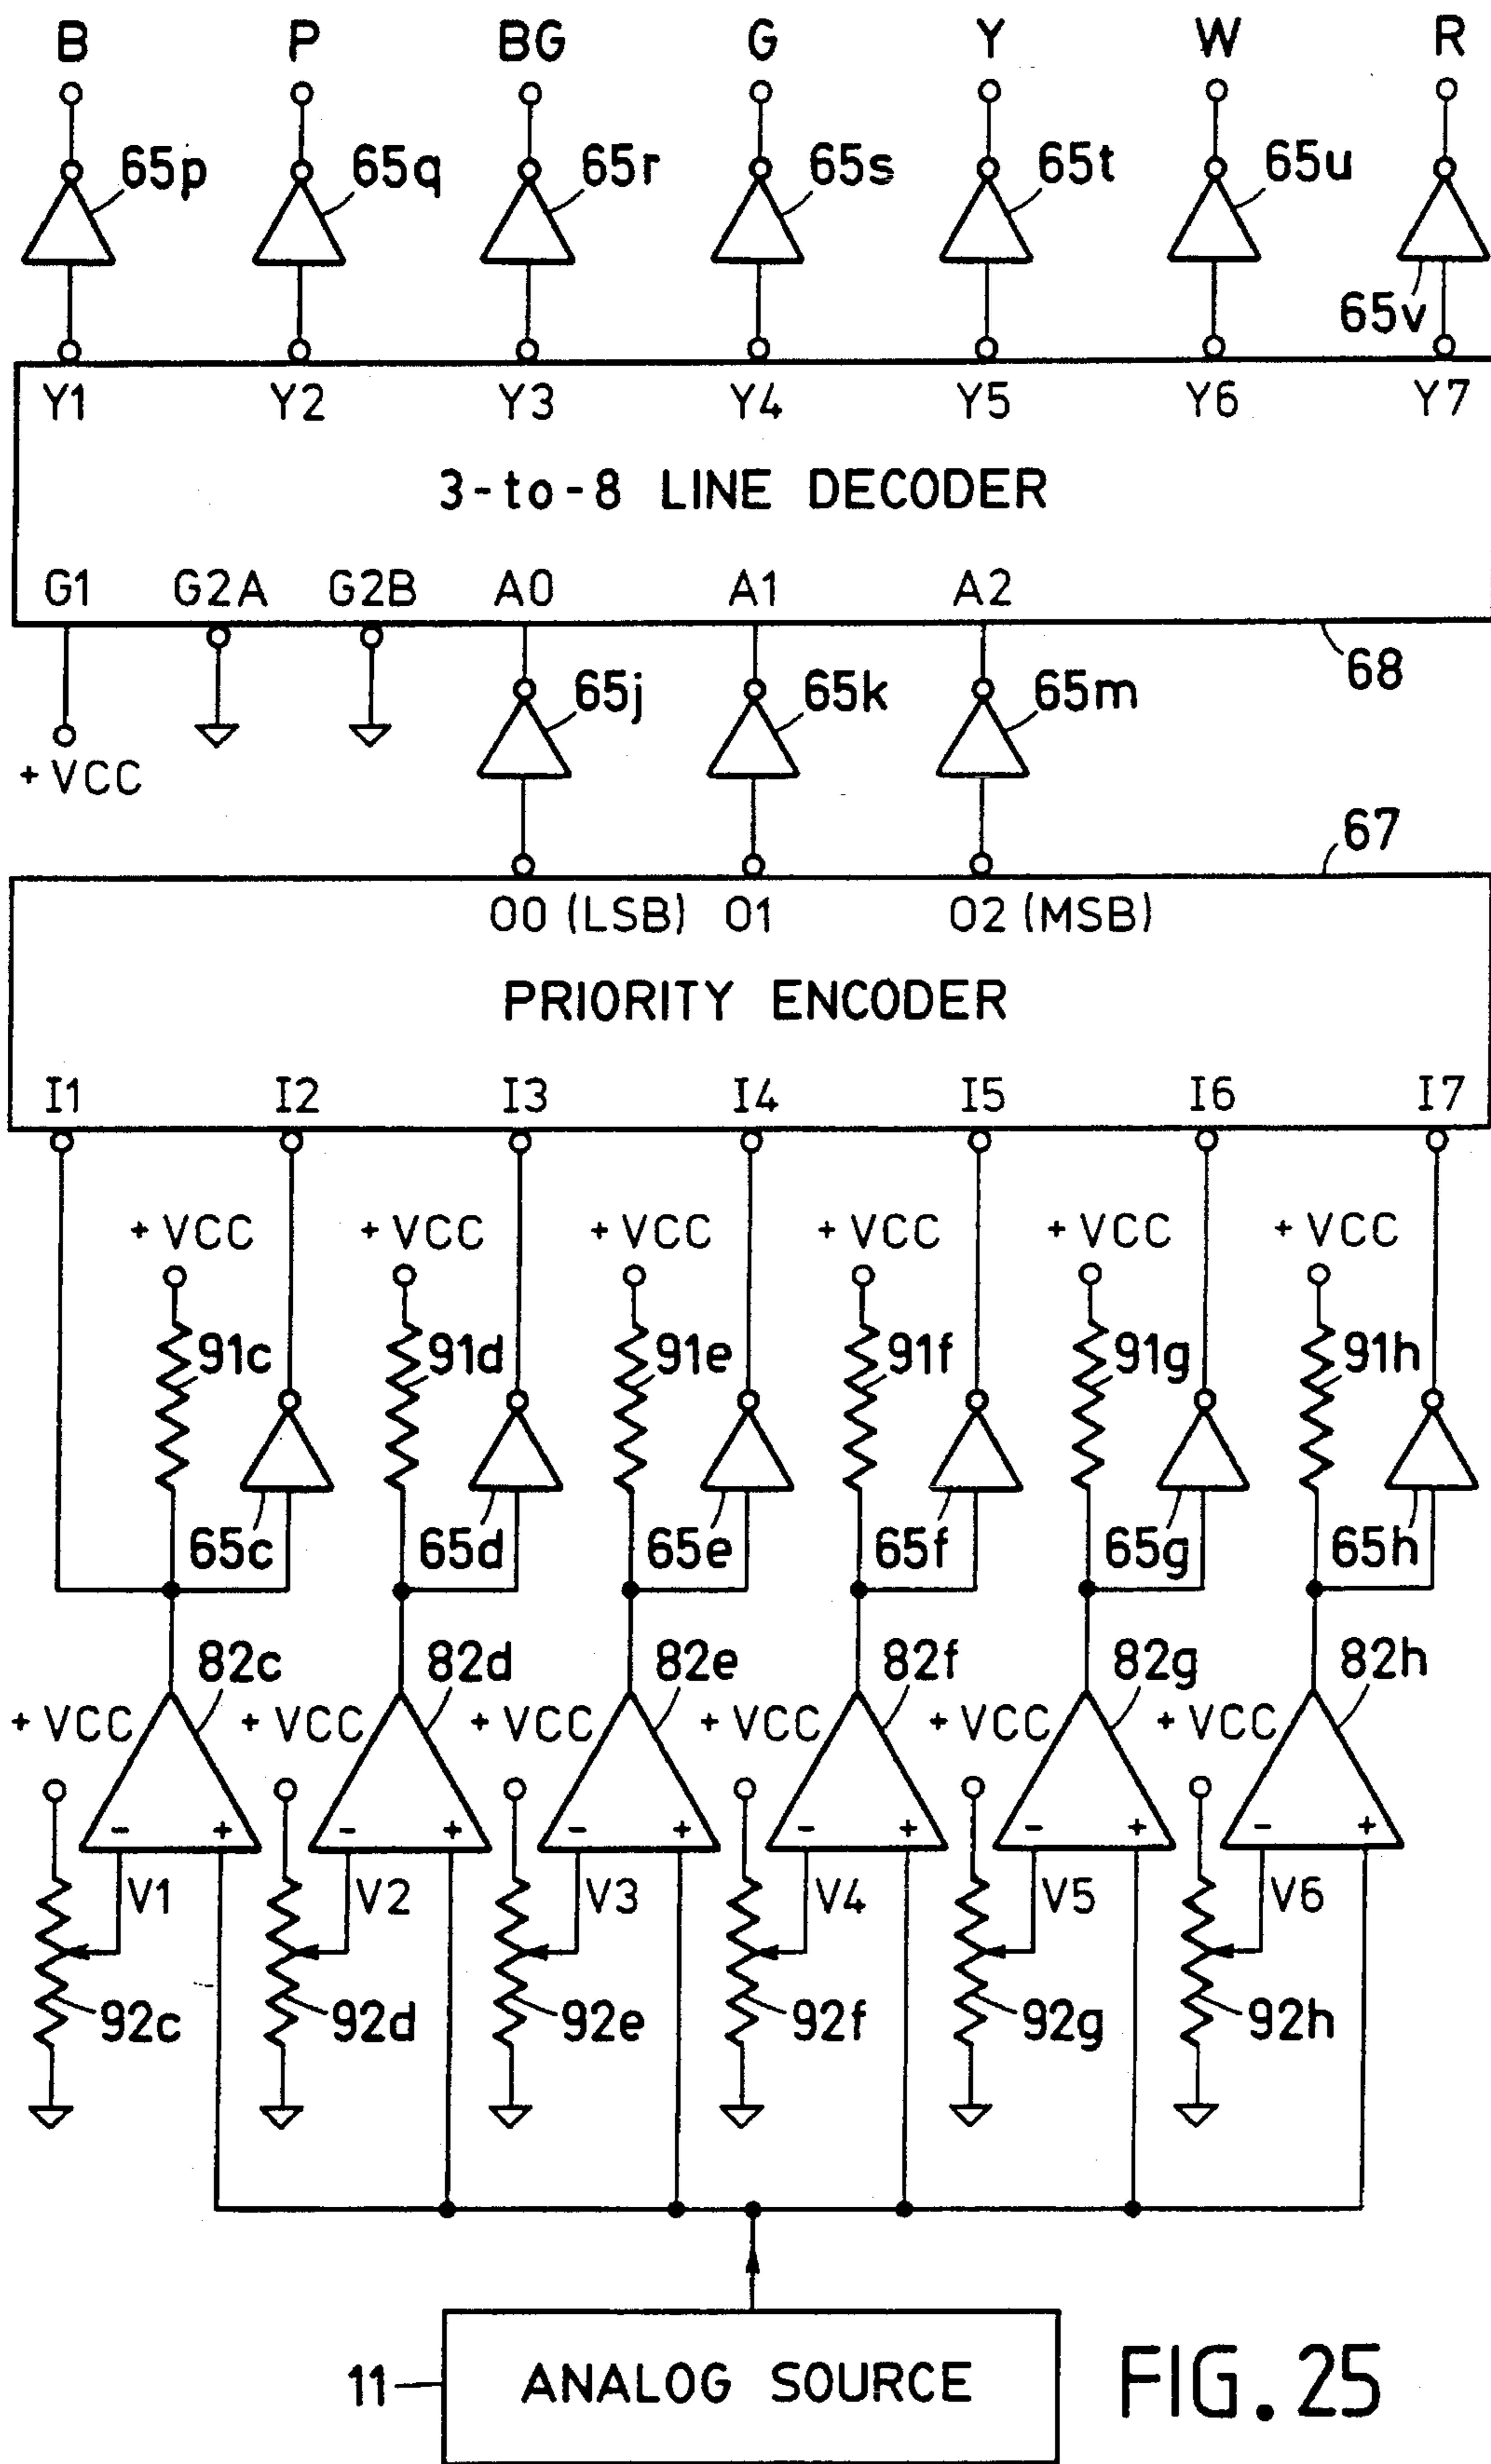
B P BG G Y W R

65p 65q 65r 65s 65t 65u 65v

Y1 Y2 Y3 Y4 Y5 Y6 Y7

3-to-8 LINE DECODER

G1 G2A G2B A0 A1 A2

68

+VCC

65j 65k 65m

67

O0 (LSB) O1 O2 (MSB)

PRIORITY ENCODER

I1 I2 I3 I4 I5 I6 I7

+VCC +VCC +VCC +VCC +VCC +VCC

91c 91d 91e 91f 91g 91h

65c 65d 65e 65f 65g 65h

82c 82d 82e 82f 82g 82h

+VCC +VCC +VCC +VCC +VCC +VCC

V1 V2 V3 V4 V5 V6

92c 92d 92e 92f 92g 92h

11 ANALOG SOURCE

FIG. 25